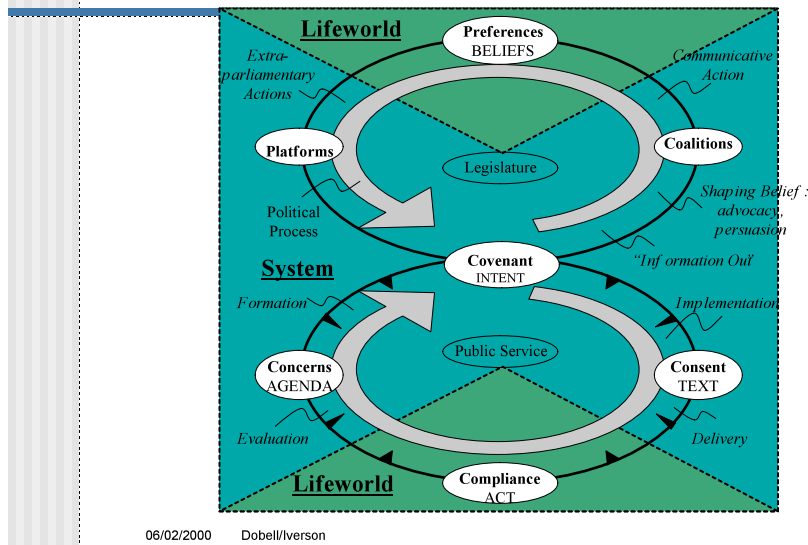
Lifeworld

Preferences
BELIEFS

Extra-parliamentary Actions

Communicative Action

Platforms

Legislature

Coalitions

Political Process

Shaping Belief : advocacy, persuasion

Covenant
INTENT

System

"Inf ormation Out"

Formation

Implementation

Public Service

Concerns
AGENDA

Consent
TEXT

Evaluation

Delivery

Lifeworld

Compliance
ACT

06/02/2000 Dobell/Iverson